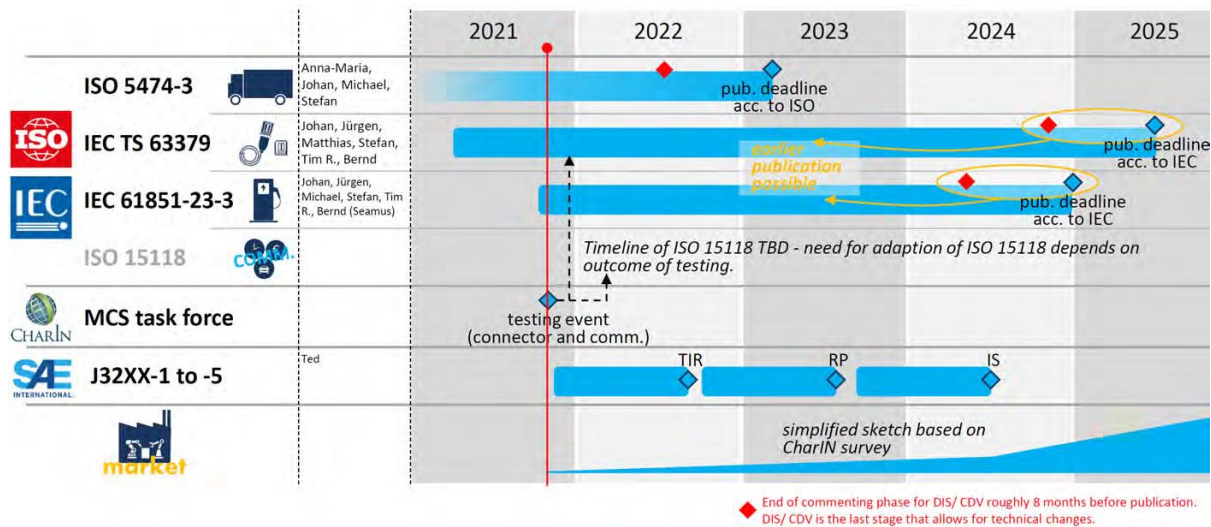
2021 2022 2023 2024 2025

ISO 5474-3
Anna-Maria, Johan, Michael, Stefan
pub. deadline acc. to ISO

ISO
IEC TS 63379
Johan, Jürgen, Matthias, Stefan, Tim R., Bernd
earlier publication possible
pub. deadline acc. to IEC

IEC
IEC 61851-23-3
Johan, Jürgen, Michael, Stefan, Tim R., Bernd (Seamus)
pub. deadline acc. to IEC

ISO 15118
COMM.
Timeline of ISO 15118 TBD - need for adaption of ISO 15118 depends on outcome of testing.

CharIN
MCS task force
testing event (connector and comm.)

SAE INTERNATIONAL
J32XX-1 to -5
Ted
TIR
RP
IS

market
simplified sketch based on CharIN survey

End of commenting phase for DIS/ CDV roughly 8 months before publication. DIS/ CDV is the last stage that allows for technical changes.